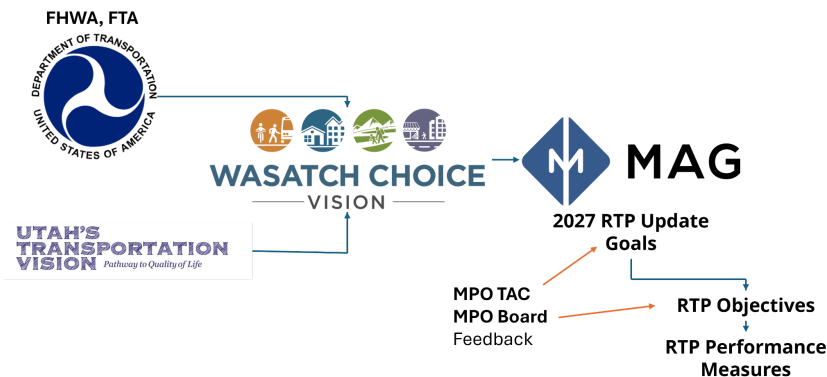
FHWA, FTA

DEPARTMENT OF TRANSPORTATION
UNITED STATES OF AMERICA

WASATCH CHOICE
VISION

UTAH'S
TRANSPORTATION
VISION Pathway to Quality of Life

M MAG

2027 RTP Update
Goals

MPO TAC
MPO Board
Feedback

RTP Objectives

RTP Performance
Measures